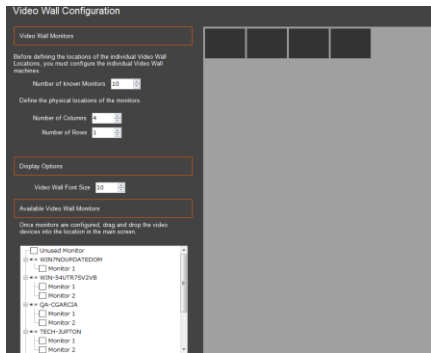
Video Wall Configuration

Video Wall Monitors

Before defining the locations of the individual Video Wall Locations, you must configure the individual Video Wall machines

Number of known Monitors 10

Define the physical locations of the monitors.

Number of Columns 4

Number of Rows 1

Display Options

Video Wall Font Size 10

Available Video Wall Monitors

Once monitors are configured, drag and drop the video devices into the location in the main screen

Unused Monitor
WIN7NOUPDATEDOM
Monitor 1
WIN-54UTR7SV2VB
Monitor 1
Monitor 2
QA-CGARCIA
Monitor 1
Monitor 2
TECH-JUPTON
Monitor 1
Monitor 2